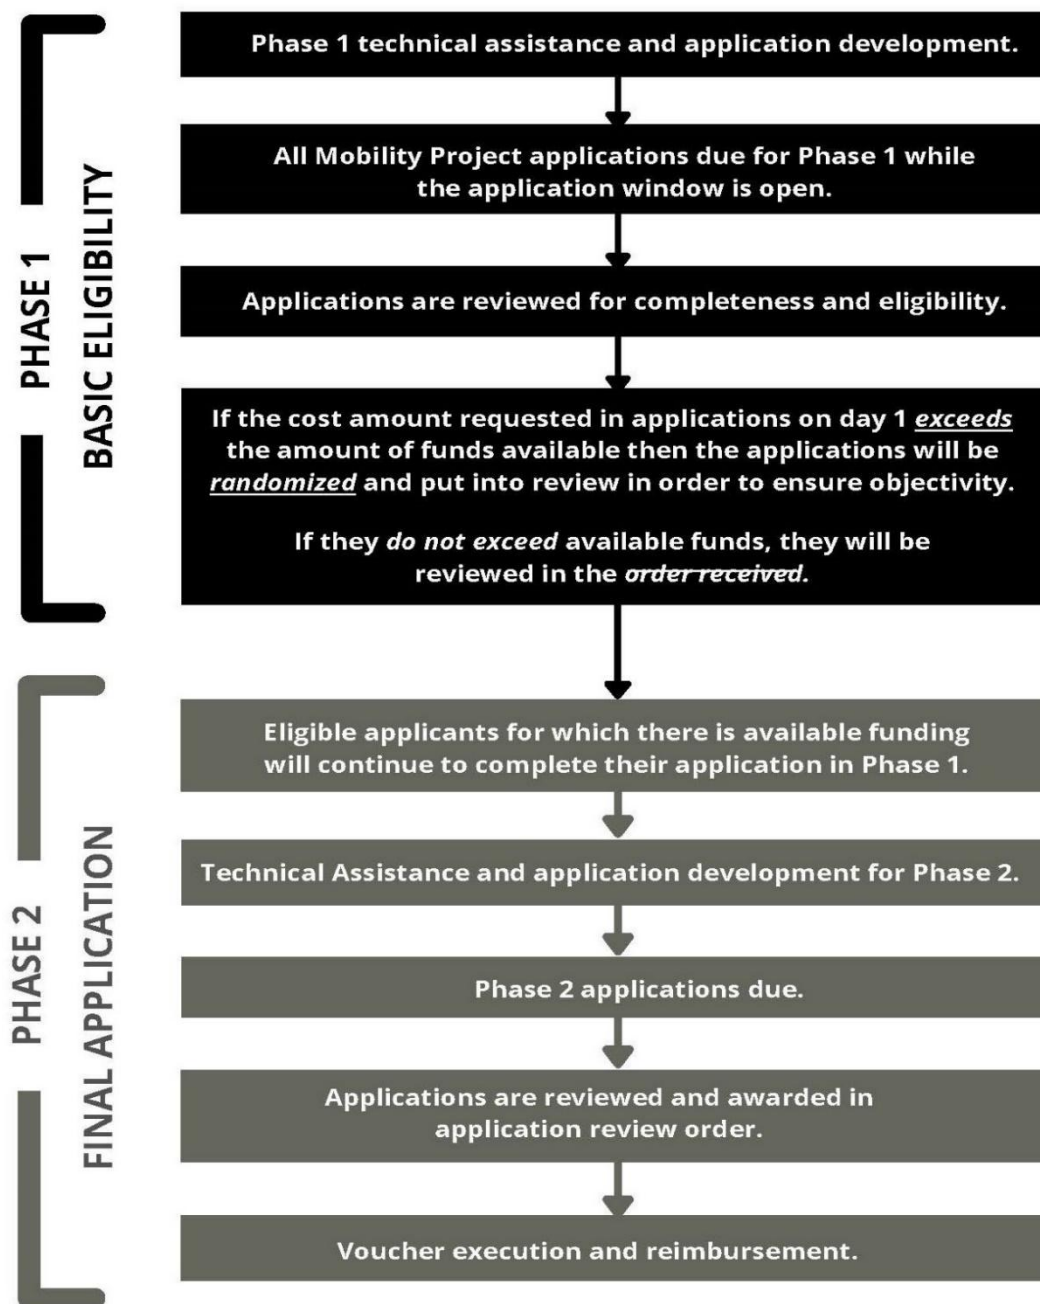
PHASE 1
BASIC ELIGIBILITY

Phase 1 technical assistance and application development.

All Mobility Project applications due for Phase 1 while the application window is open.

Applications are reviewed for completeness and eligibility.

If the cost amount requested in applications on day 1 *exceeds* the amount of funds available then the applications will be *randomized* and put into review in order to ensure objectivity.

If they *do not exceed* available funds, they will be reviewed in the ~~order received~~.

PHASE 2
FINAL APPLICATION

Eligible applicants for which there is available funding will continue to complete their application in Phase 1.

Technical Assistance and application development for Phase 2.

Phase 2 applications due.

Applications are reviewed and awarded in application review order.

Voucher execution and reimbursement.